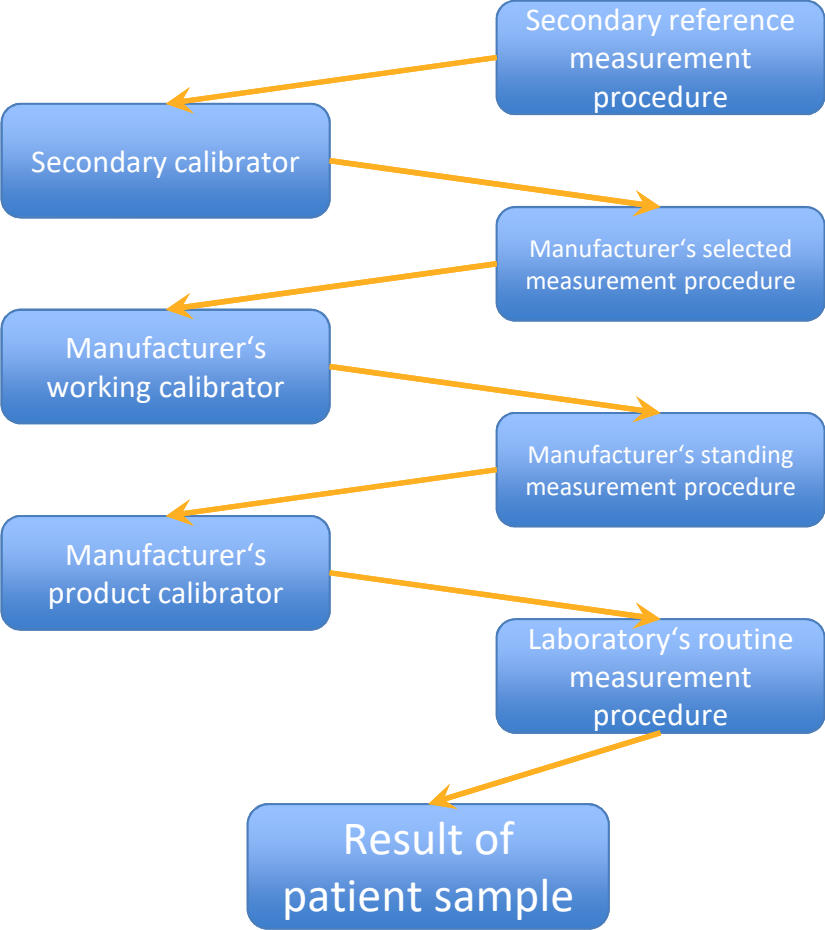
Secondary reference measurement procedure

Secondary calibrator

Manufacturer‘s selected measurement procedure

Manufacturer‘s working calibrator

Manufacturer‘s standing measurement procedure

Manufacturer‘s product calibrator

Laboratory‘s routine measurement procedure

Result of patient sample